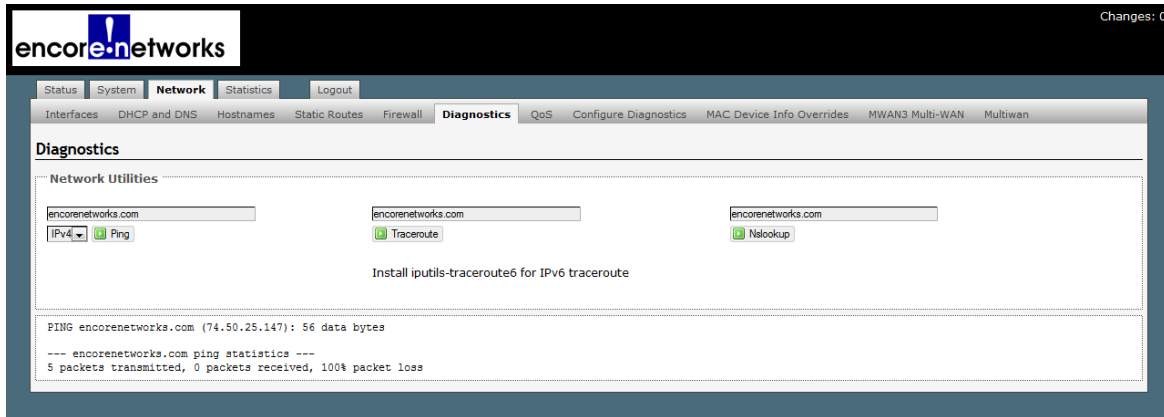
encore networks

Changes: 0

Status System Network Statistics Logout

Interfaces DHCP and DNS Hostnames Static Routes Firewall Diagnostics QoS Configure Diagnostics MAC Device Info Overrides MWAN3 Multi-WAN Multiwan

Diagnostics

Network Utilities

encorenetworks.com

IPv4 Ping

encorenetworks.com

Traceroute

encorenetworks.com

Nslookup

Install iputils-traceroute6 for IPv6 traceroute

PING encorenetworks.com (74.50.25.147): 56 data bytes

--- encorenetworks.com ping statistics ---
5 packets transmitted, 0 packets received, 100% packet loss